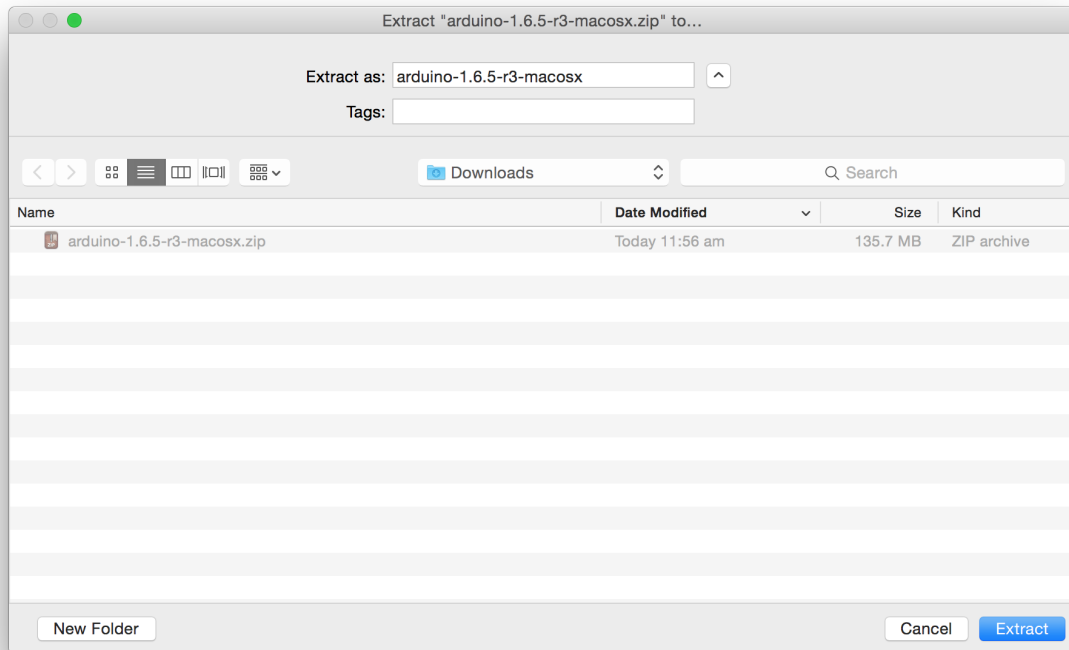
Extract "arduino-1.6.5-r3-macosx.zip" to...

Extract as: arduino-1.6.5-r3-macosx
Tags:

Downloads
Search

| Name | Date Modified | Size | Kind |
|---|---|---|---|
| arduino-1.6.5-r3-macosx.zip | Today 11:56 am | 135.7 MB | ZIP archive |

New Folder
Cancel
Extract